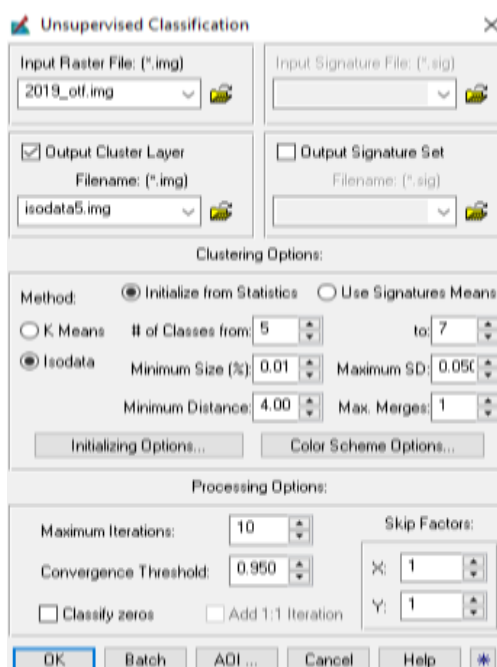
Unsupervised Classification

×

Input Raster File: (*.img)

2019_otf.img

Input Signature File: (*.sig)

Output Cluster Layer

Filename: (*.img)

isodata5.img

Output Signature Set

Filename: (*.sig)

Clustering Options:

Method:

Initialize from Statistics

Use Signatures Means

K Means

# of Classes from: 5

to: 7

Isodata

Minimum Size (%): 0.01

Maximum SD: 0.050

Minimum Distance: 4.00

Max. Merges: 1

Initializing Options...

Color Scheme Options...

Processing Options:

Maximum Iterations: 10

Skip Factors:

Convergence Threshold: 0.950

X: 1

Y: 1

Classify zeros

Add 1:1 Iteration

OK

Batch

AOI ...

Cancel

Help